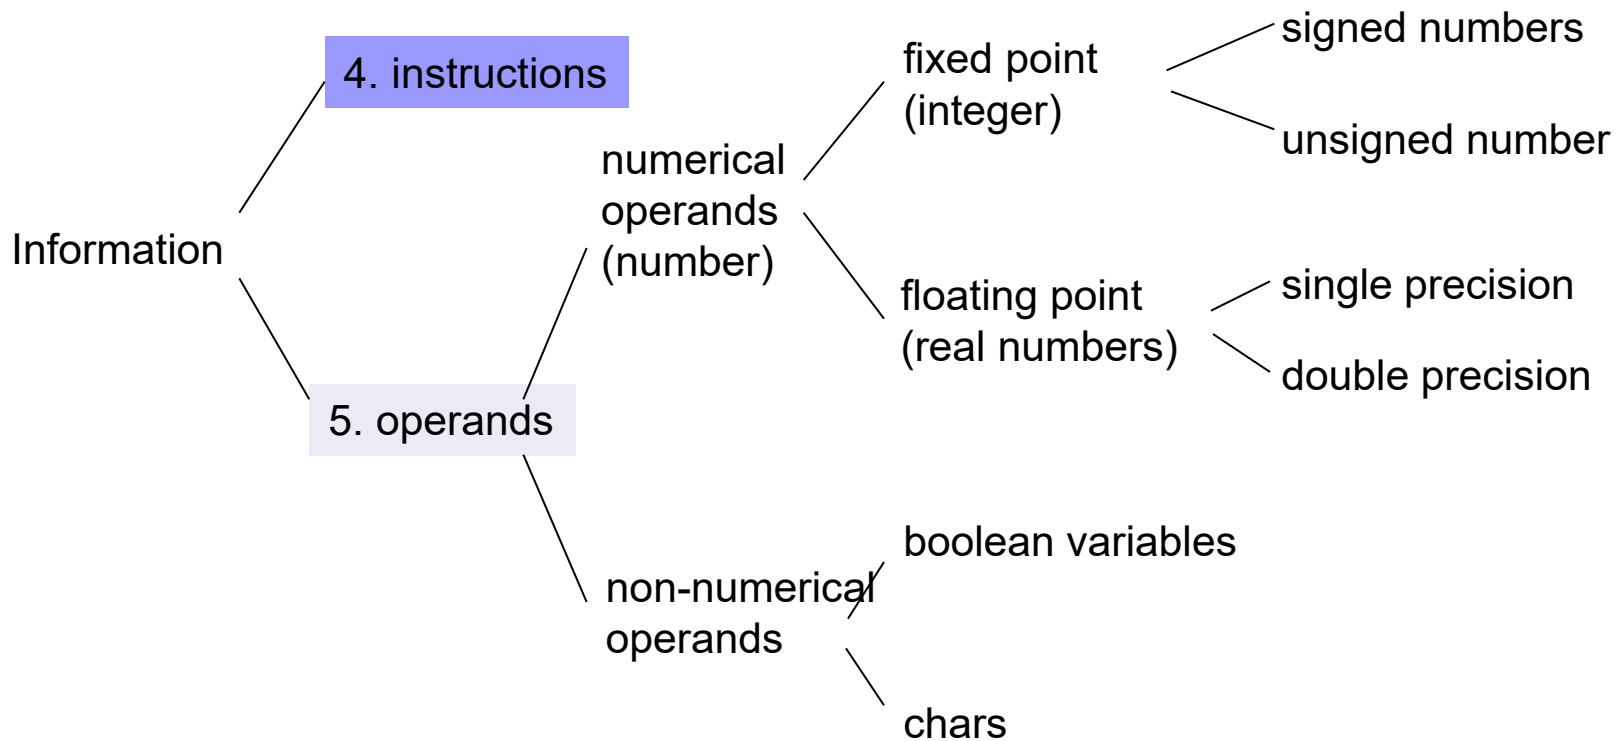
Information

4. instructions

5. operands

numerical operands (number)

fixed point (integer)

signed numbers

unsigned number

floating point (real numbers)

single precision

double precision

non-numerical operands

boolean variables

chars